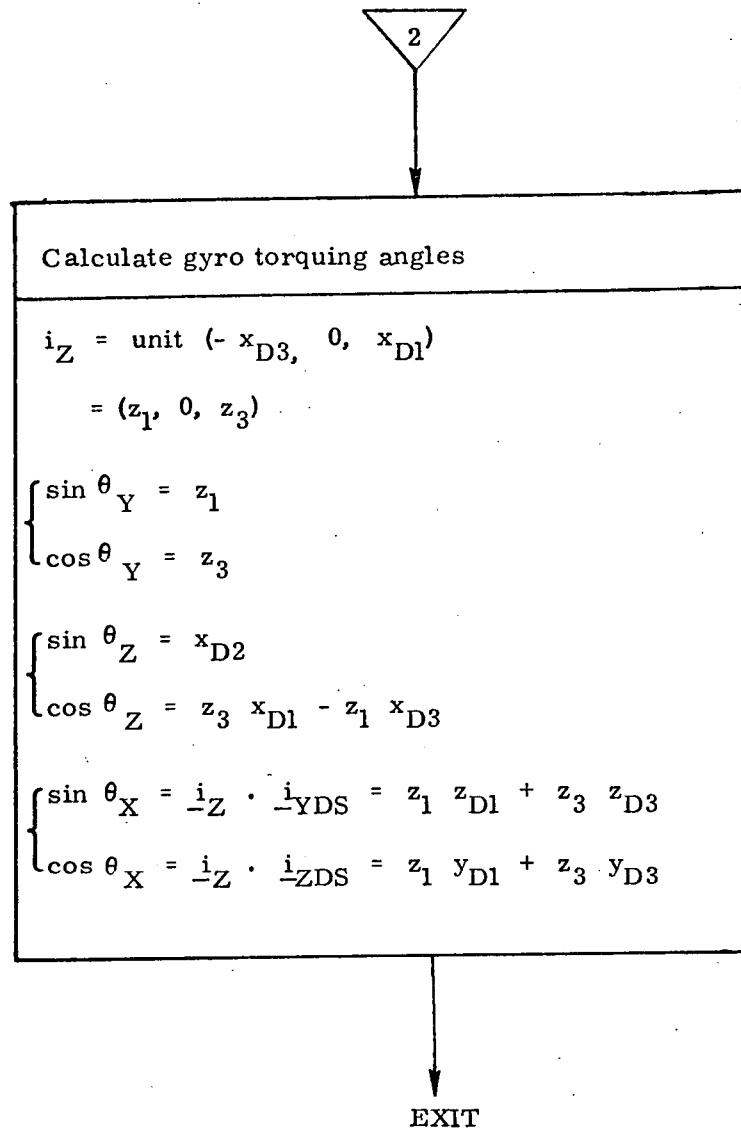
2

Calculate gyro torquing angles

$i_Z = \text{unit}\ (-x_{D3},\ 0,\ x_{D1})$

$= (z_1,\ 0,\ z_3)$

$\begin{cases} \sin\theta_Y = z_1 \\ \cos\theta_Y = z_3 \end{cases}$

$\begin{cases} \sin\theta_Z = x_{D2} \\ \cos\theta_Z = z_3\ x_{D1} - z_1\ x_{D3} \end{cases}$

$\begin{cases} \sin\theta_X = \underline{i}_Z \cdot \underline{i}_{YDS} = z_1\ z_{D1} + z_3\ z_{D3} \\ \cos\theta_X = \underline{i}_Z \cdot \underline{i}_{ZDS} = z_1\ y_{D1} + z_3\ y_{D3} \end{cases}$

EXIT